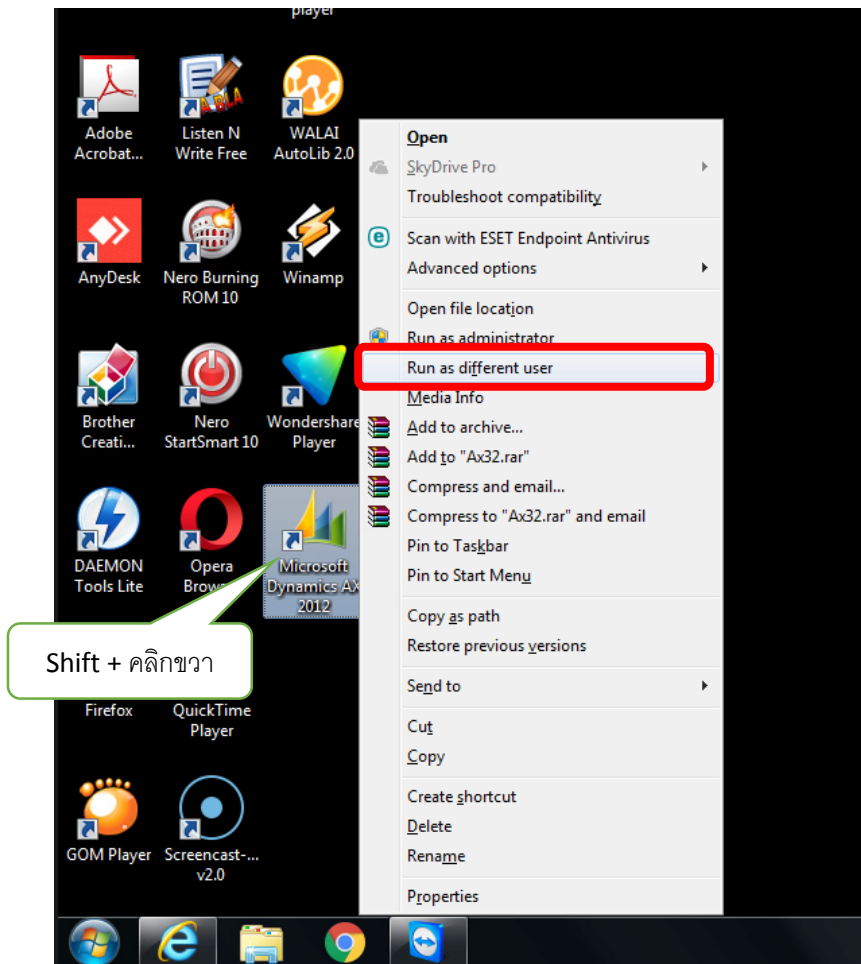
player

Adobe Acrobat...

Listen N Write Free

WALAI AutoLib 2.0

AnyDesk

Nero Burning ROM 10

Winamp

Brother Creati...

Nero StartSmart 10

Wondershare Player

DAEMON Tools Lite

Opera Brow...

Microsoft Dynamics AX 2012

Shift + คลิกขวา

Firefox

QuickTime Player

GOM Player

Screencast-... v2.0

Open
SkyDrive Pro
Troubleshoot compatibility
Scan with ESET Endpoint Antivirus
Advanced options
Open file location
Run as administrator
Run as different user
Media Info
Add to archive...
Add to "Ax32.rar"
Compress and email...
Compress to "Ax32.rar" and email
Pin to Taskbar
Pin to Start Menu
Copy as path
Restore previous versions
Send to
Cut
Copy
Create shortcut
Delete
Rename
Properties